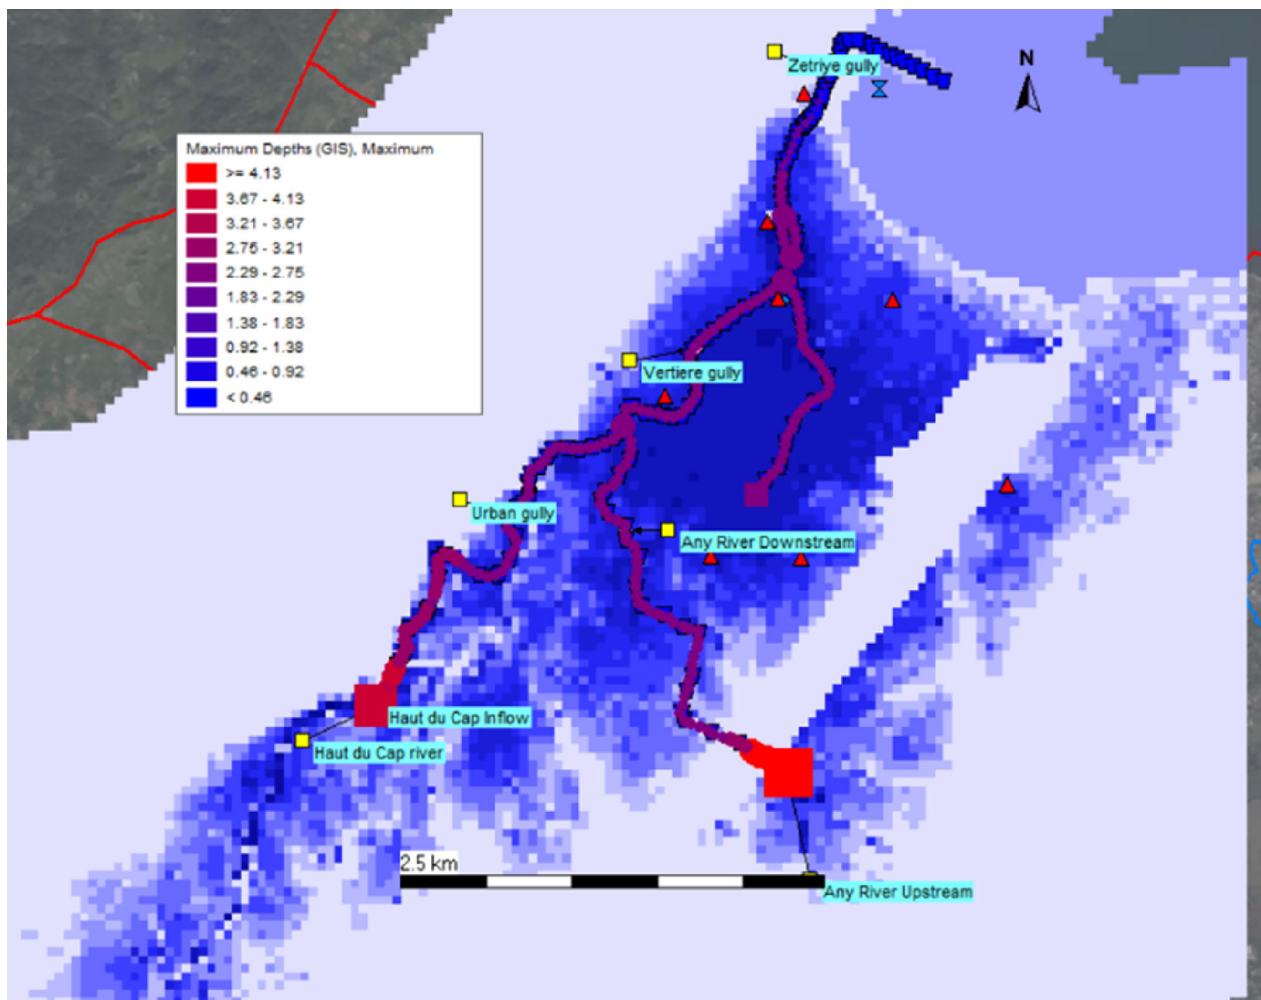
Maximum Depths (GIS), Maximum
>= 4.13
3.67 - 4.13
3.21 - 3.67
2.75 - 3.21
2.29 - 2.75
1.83 - 2.29
1.38 - 1.83
0.92 - 1.38
0.46 - 0.92
< 0.46

N

Zetriye gully
Vertiere gully
Urban gully
Any River Downstream
Haut du Cap Inflow
Haut du Cap river
2.5 km
Any River Upstream